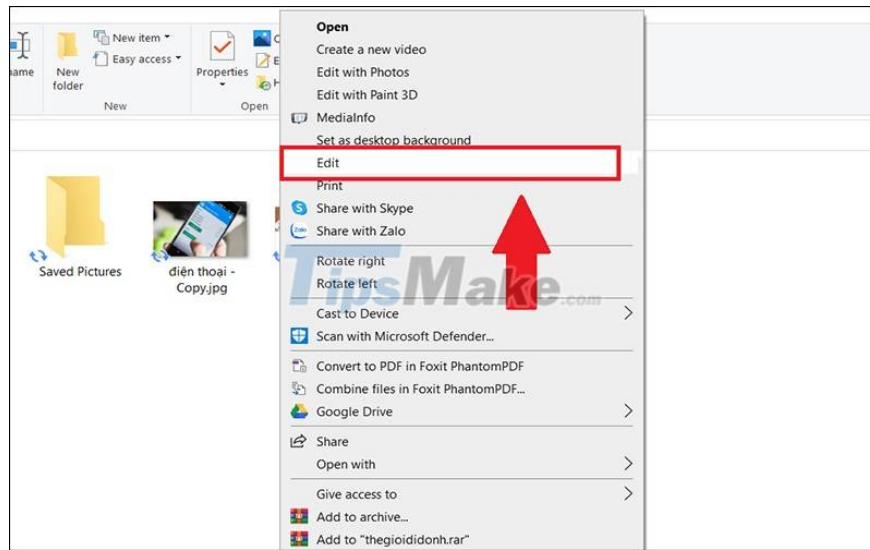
ame

New folder

New item ▾

Easy access ▾

New

Properties

Open

O

E

H

Saved Pictures

điện thoại - Copy.jpg

Open
Create a new video
Edit with Photos
Edit with Paint 3D
MediaInfo
Set as desktop background
Edit
Print
Share with Skype
Share with Zalo
Rotate right
Rotate left
Cast to Device
Scan with Microsoft Defender...
Convert to PDF in Foxit PhantomPDF
Combine files in Foxit PhantomPDF...
Google Drive
Share
Open with
Give access to
Add to archive...
Add to "thegioididonh.rar"

TipsMake.com